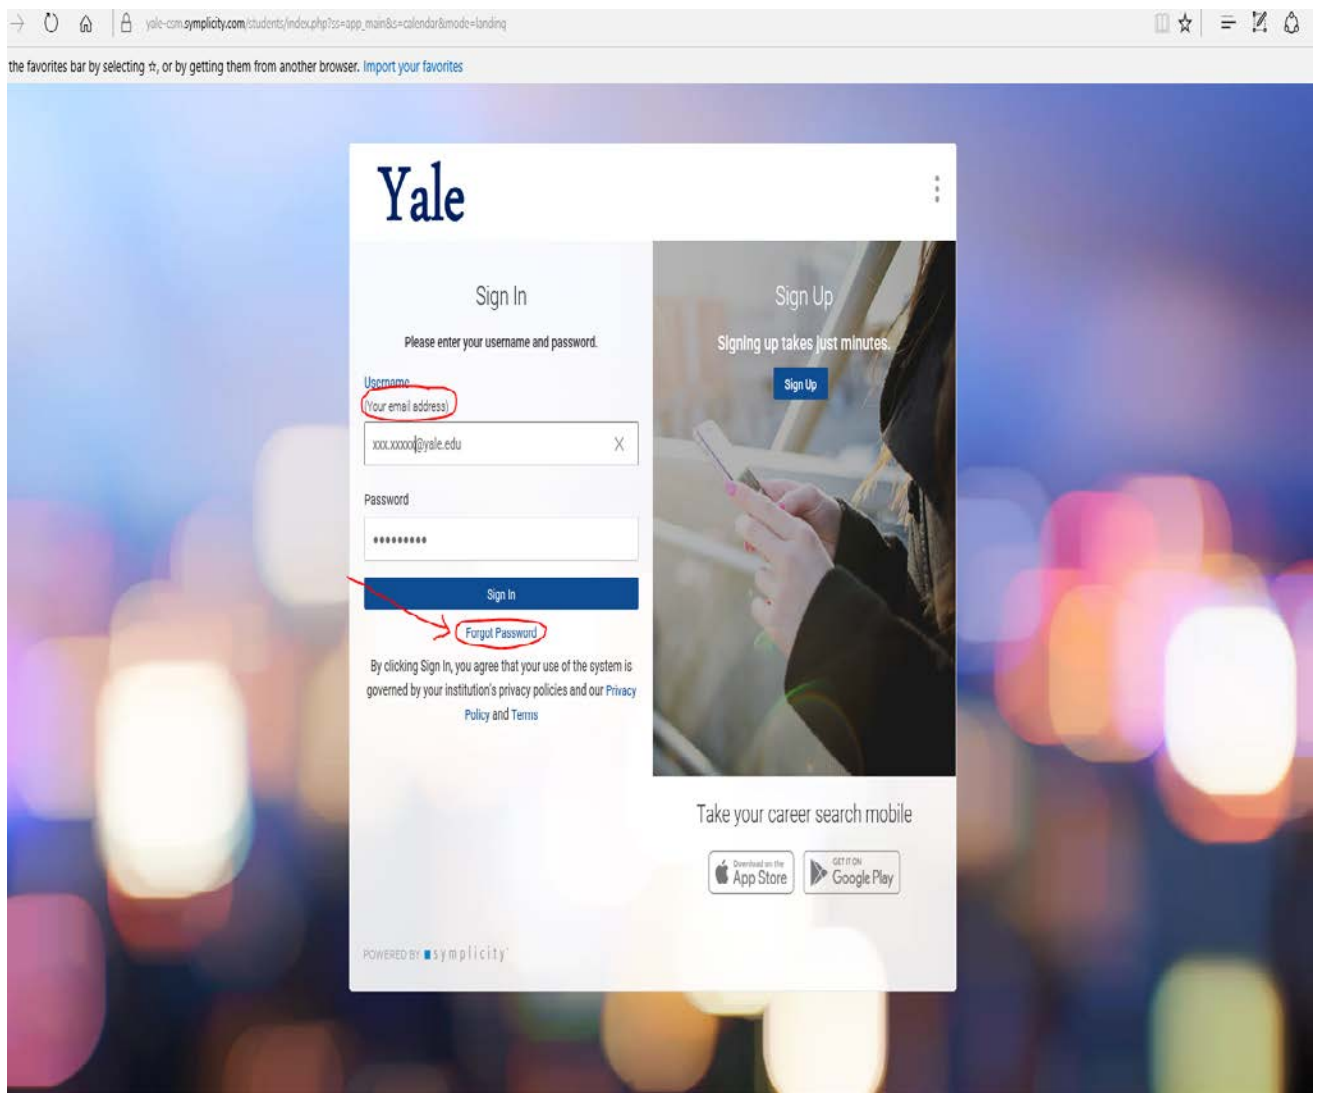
yale-csm.symplicity.com/students/index.php?ss=app_main&s=calendar&mode=landing

the favorites bar by selecting ☆, or by getting them from another browser. Import your favorites

Yale

Sign In

Please enter your username and password.

Username
(Your email address)

xxx.xxxxx@yale.edu

Password

•••••••••

Sign In

Forgot Password

By clicking Sign In, you agree that your use of the system is governed by your institution's privacy policies and our Privacy Policy and Terms

Sign Up

Signing up takes just minutes.

Sign Up

Take your career search mobile

Download on the App Store

GET IT ON Google Play

POWERED BY symplicity